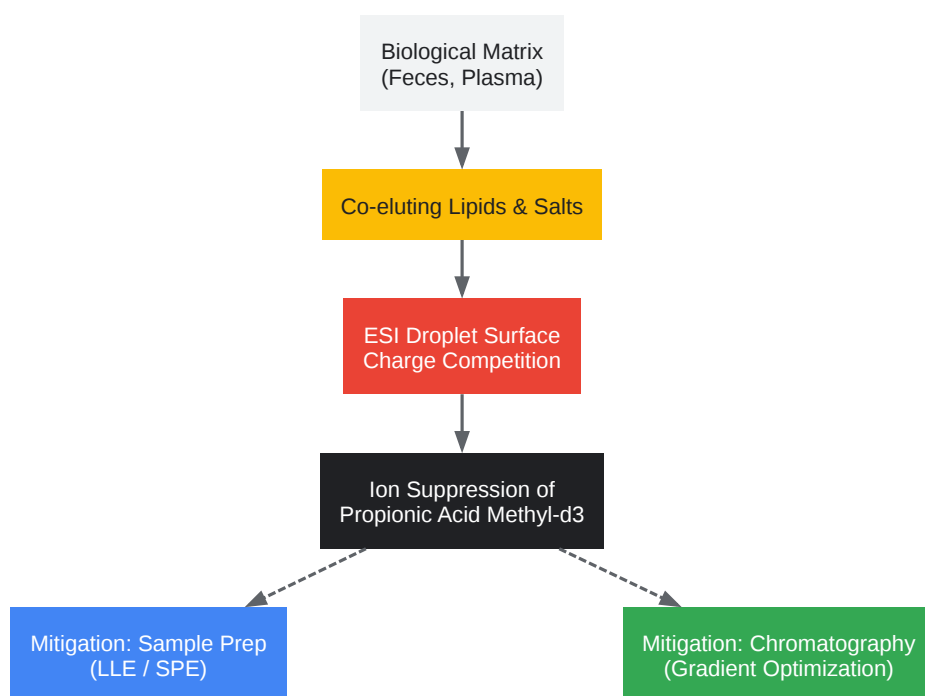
Biological Matrix
(Feces, Plasma)

Co-eluting Lipids & Salts

ESI Droplet Surface
Charge Competition

Ion Suppression of
Propionic Acid Methyl-d3

Mitigation: Sample Prep
(LLE / SPE)

Mitigation: Chromatography
(Gradient Optimization)